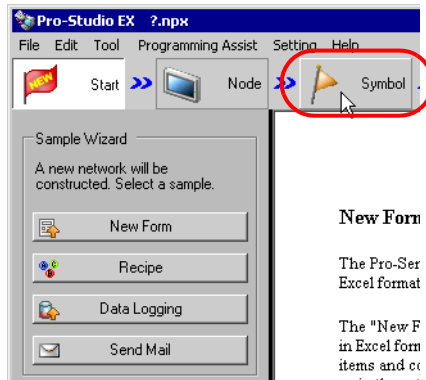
Pro-Studio EX ?.npx

File Edit Tool Programming Assist Setting Help

NEW

Start

Node

Symbol

Sample Wizard

A new network will be constructed. Select a sample.

New Form

Recipe

Data Logging

Send Mail

New Form

The Pro-Ser
Excel format

The "New F
in Excel form
items and co